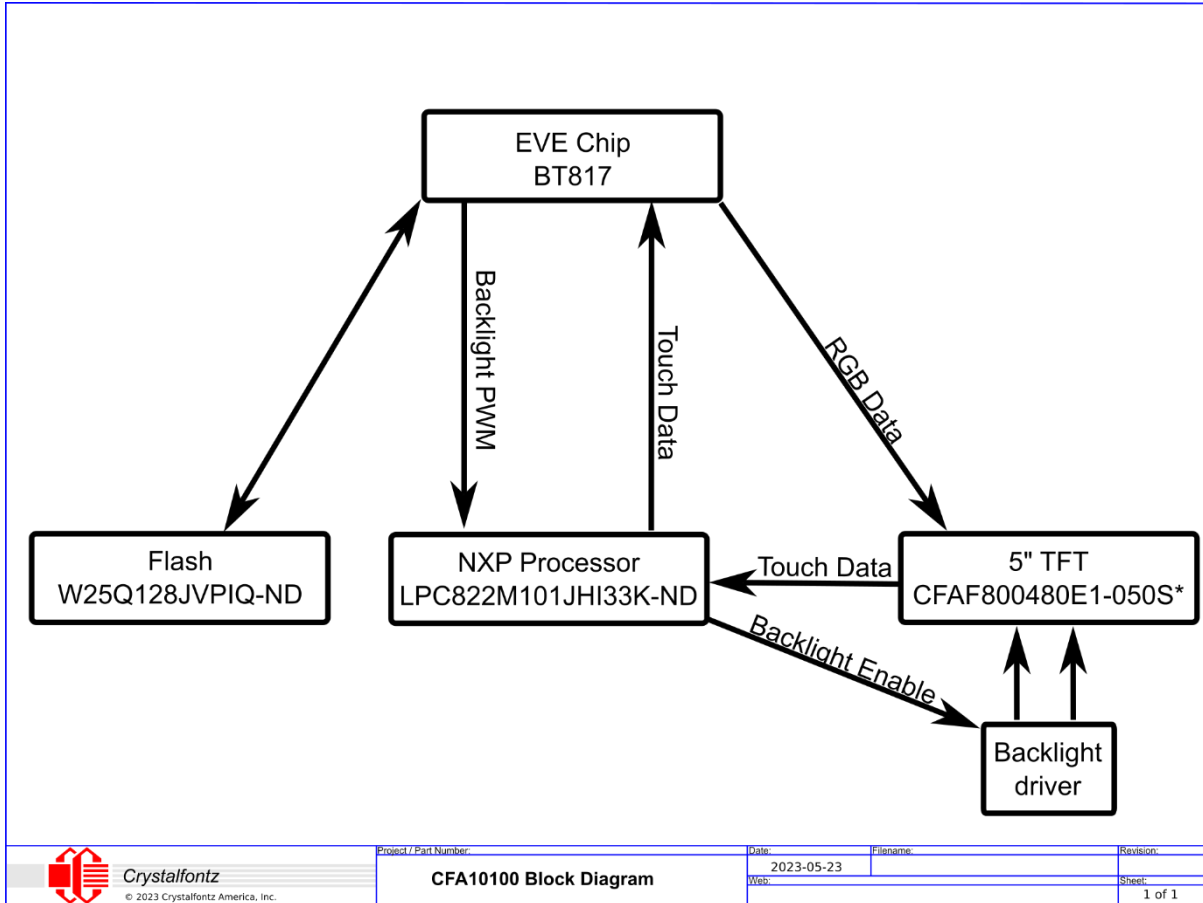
EVE Chip
BT817

Backlight PWM

Touch Data

RGB Data

Flash
W25Q128JVPIQ-ND

NXP Processor
LPC822M101JHI33K-ND

Touch Data

5" TFT
CFAF800480E1-050S*

Backlight Enable

Backlight
driver

Crystalfontz
© 2023 Crystalfontz America, Inc.

Project / Part Number:
CFA10100 Block Diagram

Date:
2023-05-23
Filename:
Revision:
Web:
Sheet:
1 of 1